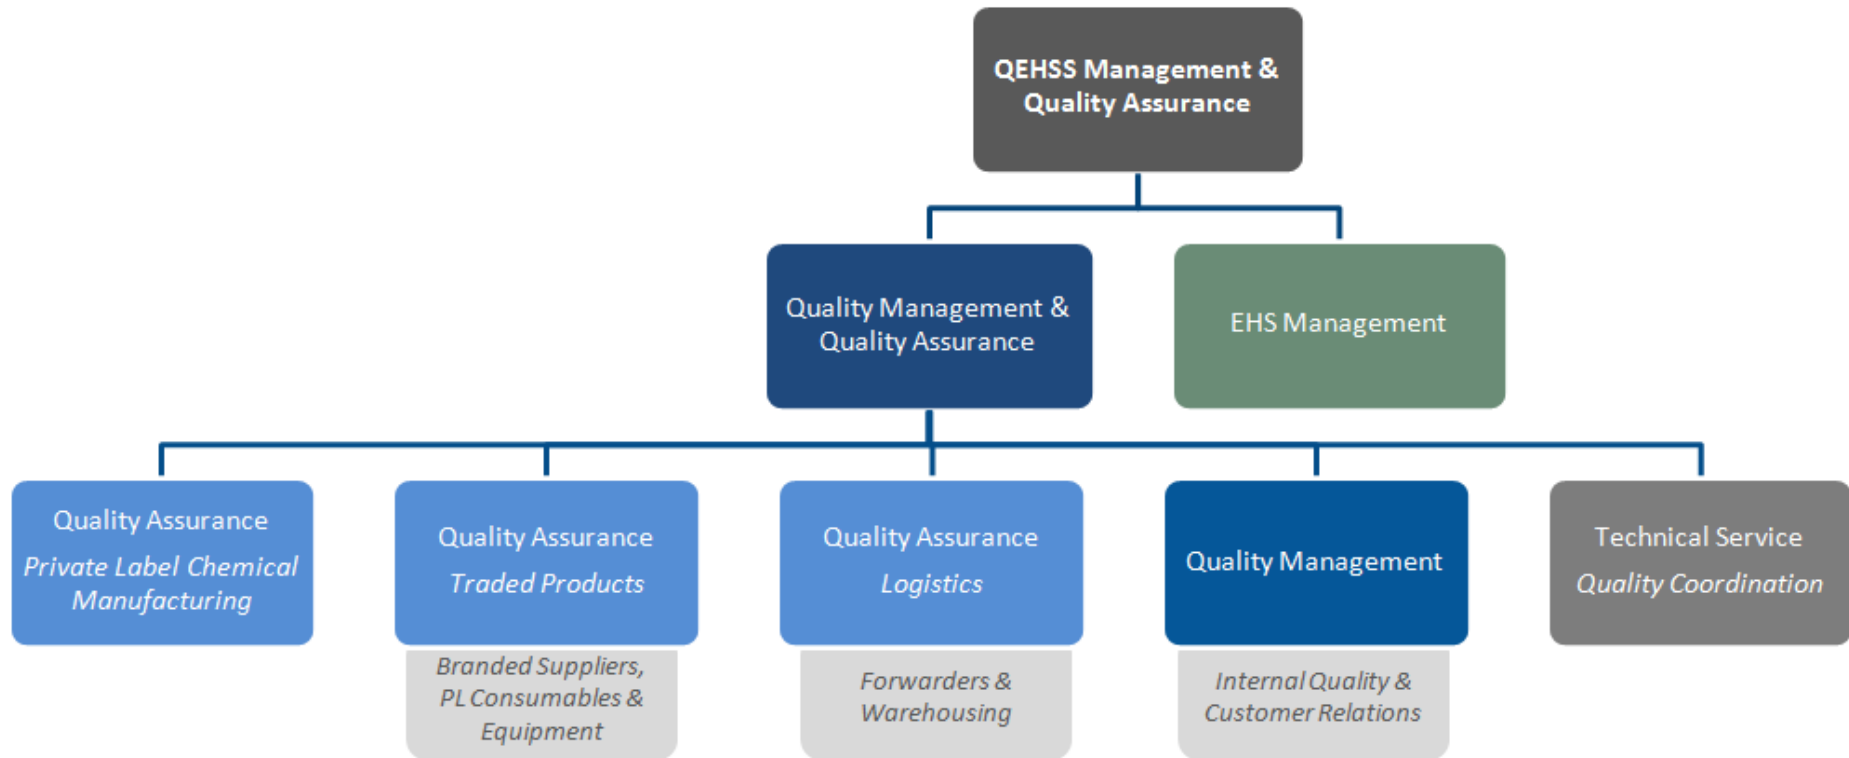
QEHSS Management & Quality Assurance

Quality Management & Quality Assurance

EHS Management

Quality Assurance
Private Label Chemical Manufacturing

Quality Assurance
Traded Products

Branded Suppliers, PL Consumables & Equipment

Quality Assurance
Logistics

Forwarders & Warehousing

Quality Management

Internal Quality & Customer Relations

Technical Service
Quality Coordination